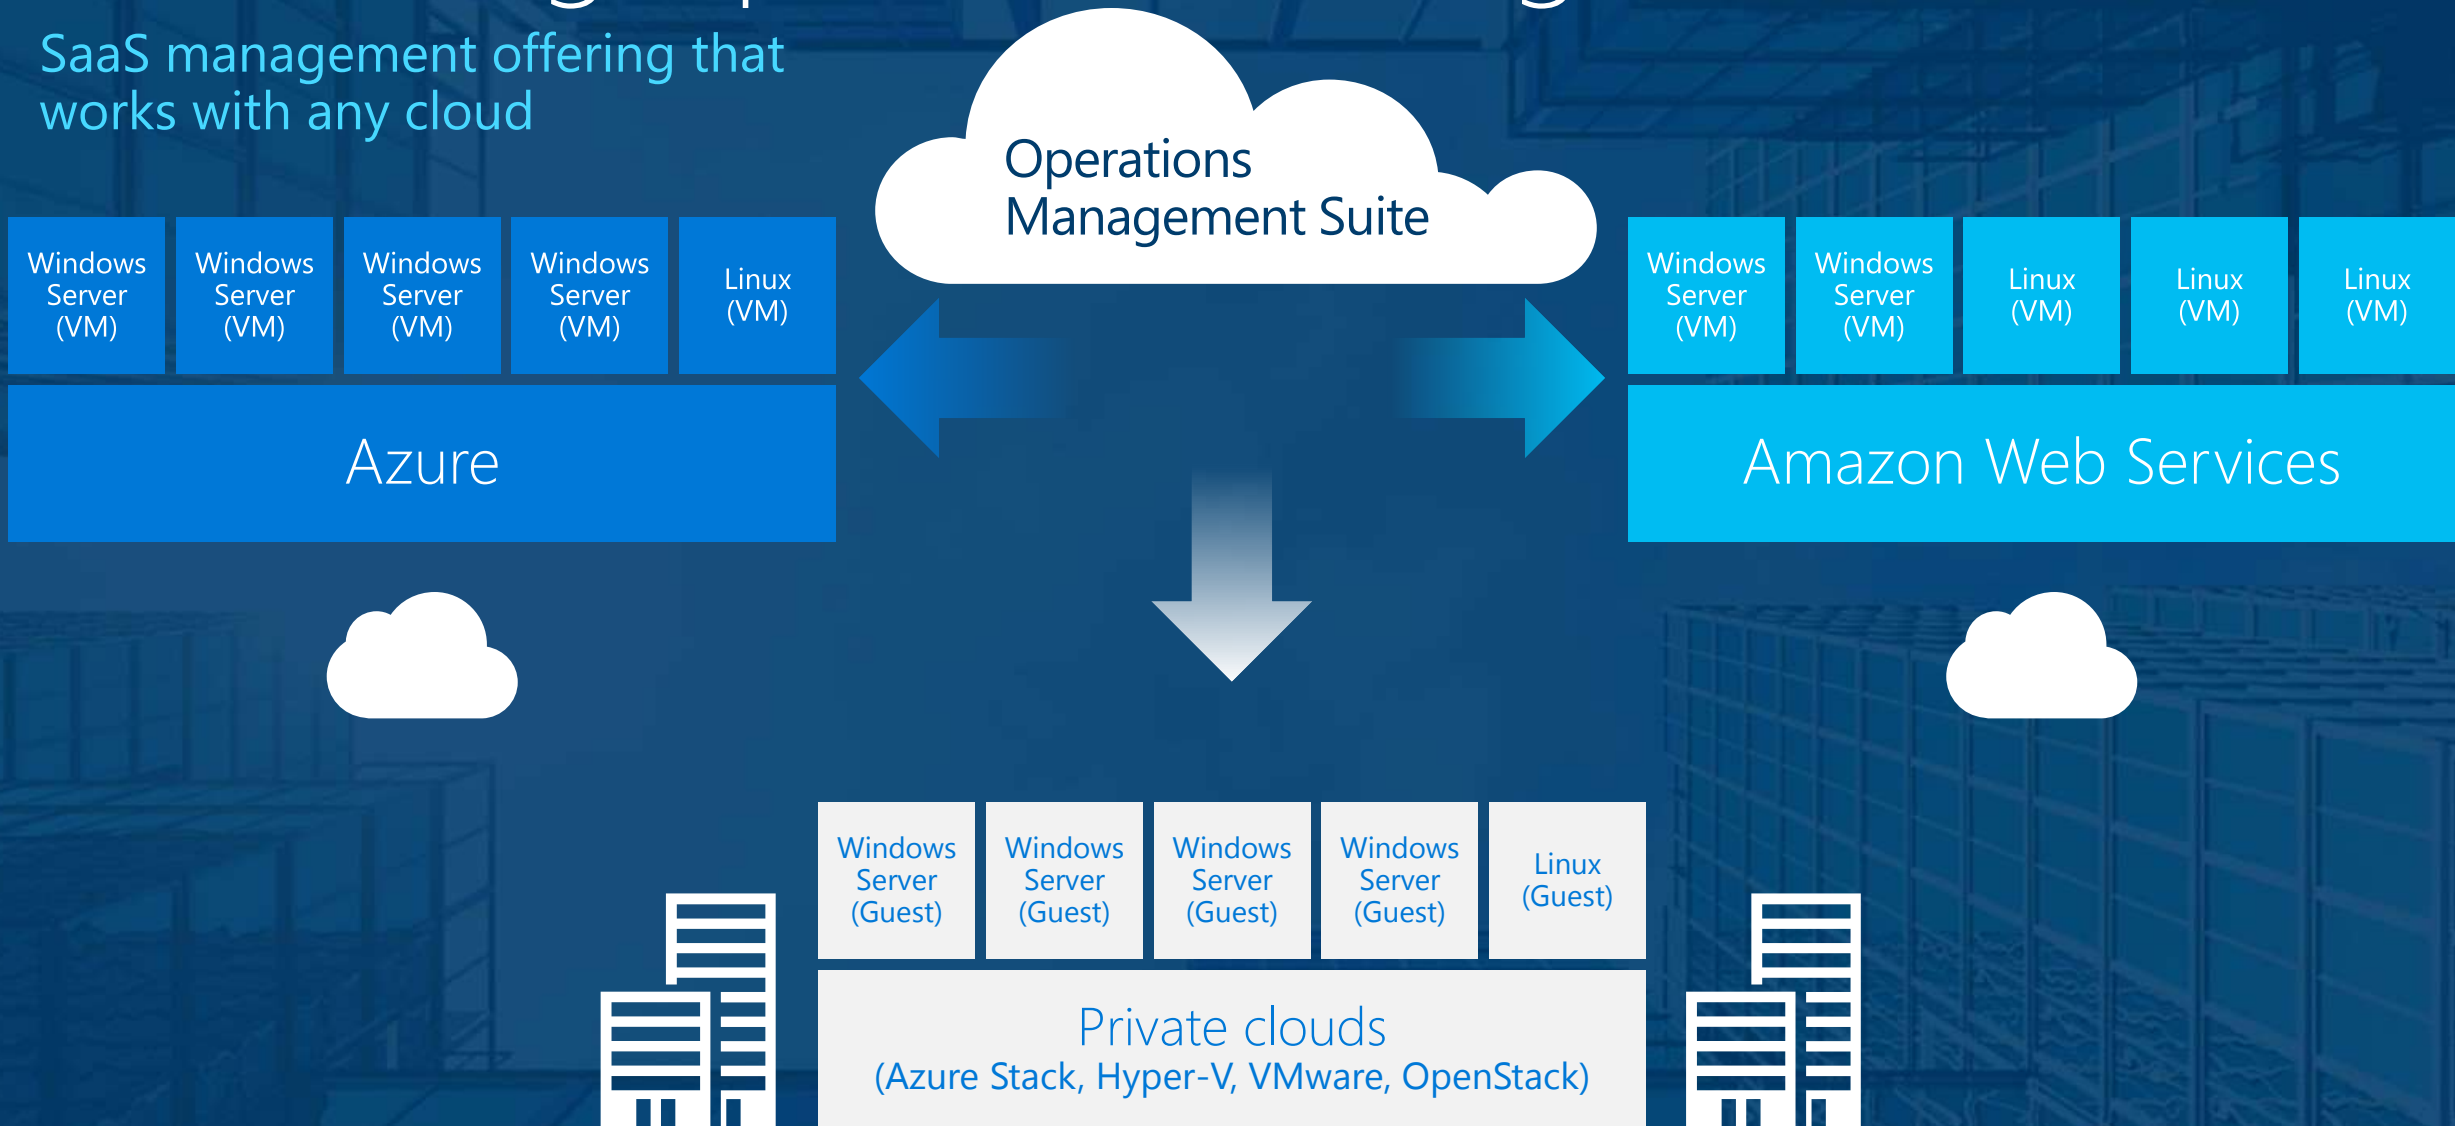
SaaS management offering that works with any cloud

Operations Management Suite

Windows Server (VM)

Windows Server (VM)

Windows Server (VM)

Windows Server (VM)

Linux (VM)

Azure

Windows Server (VM)

Windows Server (VM)

Linux (VM)

Linux (VM)

Linux (VM)

Amazon Web Services

Windows Server (Guest)

Windows Server (Guest)

Windows Server (Guest)

Windows Server (Guest)

Linux (Guest)

Private clouds
(Azure Stack, Hyper-V, VMware, OpenStack)